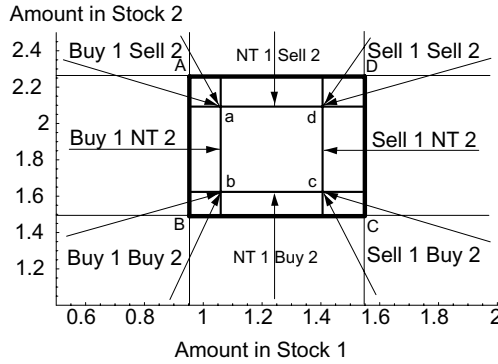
Amount in Stock 2

2.4
2.2
2
1.8
1.6
1.4
1.2

Buy 1 Sell 2
NT 1 Sell 2
Sell 1 Sell 2
A
D
a
d
Buy 1 NT 2
Sell 1 NT 2
b
c
B
C
Buy 1 Buy 2
NT 1 Buy 2
Sell 1 Buy 2

0.6 0.8 1 1.2 1.4 1.6 1.8 2

Amount in Stock 1